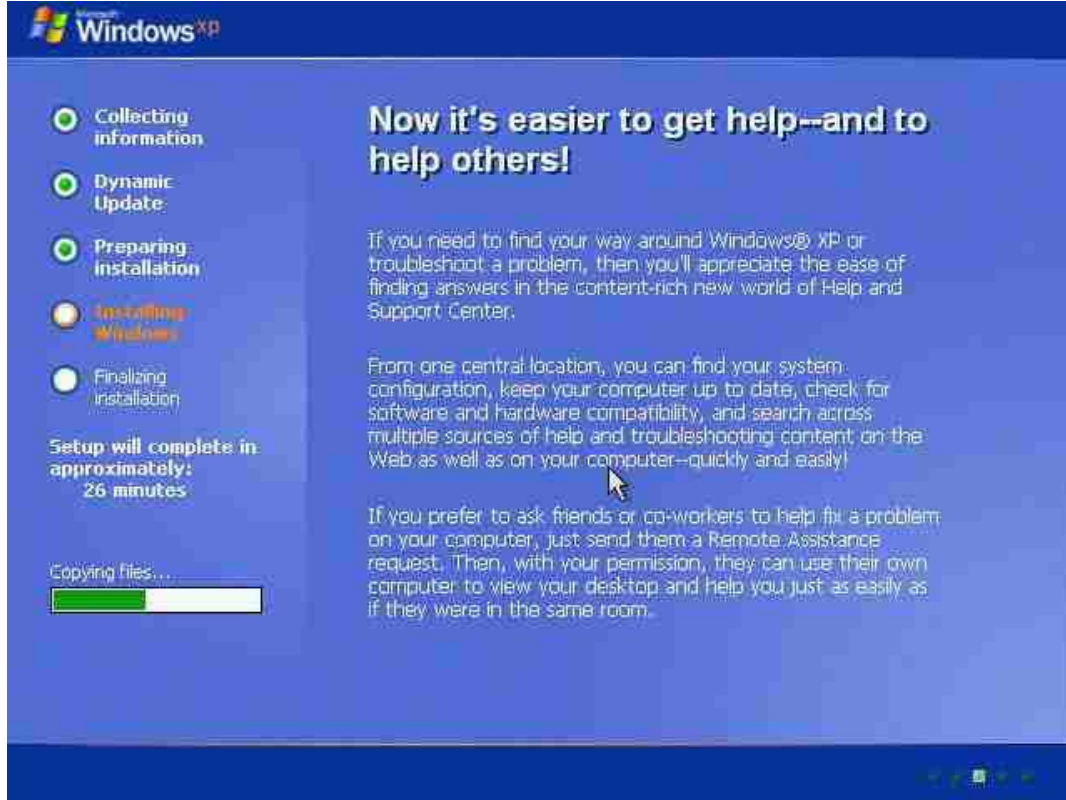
Microsoft Windows xp

Collecting information

Dynamic Update

Preparing installation

Installing Windows

Finalizing installation

Setup will complete in approximately: 26 minutes

Copying files...

Now it's easier to get help--and to help others!

If you need to find your way around Windows® XP or troubleshoot a problem, then you'll appreciate the ease of finding answers in the content-rich new world of Help and Support Center.

From one central location, you can find your system configuration, keep your computer up to date, check for software and hardware compatibility, and search across multiple sources of help and troubleshooting content on the Web as well as on your computer--quickly and easily!

If you prefer to ask friends or co-workers to help fix a problem on your computer, just send them a Remote Assistance request. Then, with your permission, they can use their own computer to view your desktop and help you just as easily as if they were in the same room.